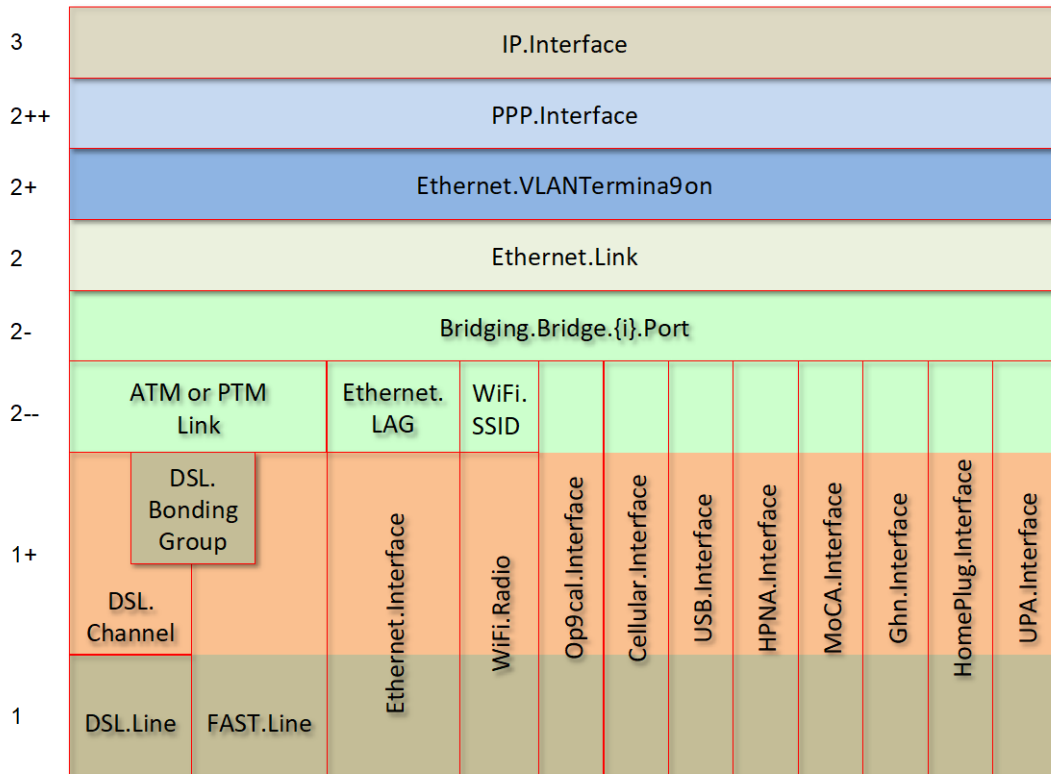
3 IP.Interface

2++ PPP.Interface

2+ Ethernet.VLANTermina9on

2 Ethernet.Link

2- Bridging.Bridge.{i}.Port

2-- ATM or PTM Link

Ethernet. LAG

WiFi. SSID

1+

DSL. Bonding Group

DSL. Channel

Ethernet.Interface

WiFi.Radio

Op9cal.Interface

Cellular.Interface

USB.Interface

HPNA.Interface

MoCA.Interface

Ghn.Interface

HomePlug.Interface

UPA.Interface

1

DSL.Line

FAST.Line